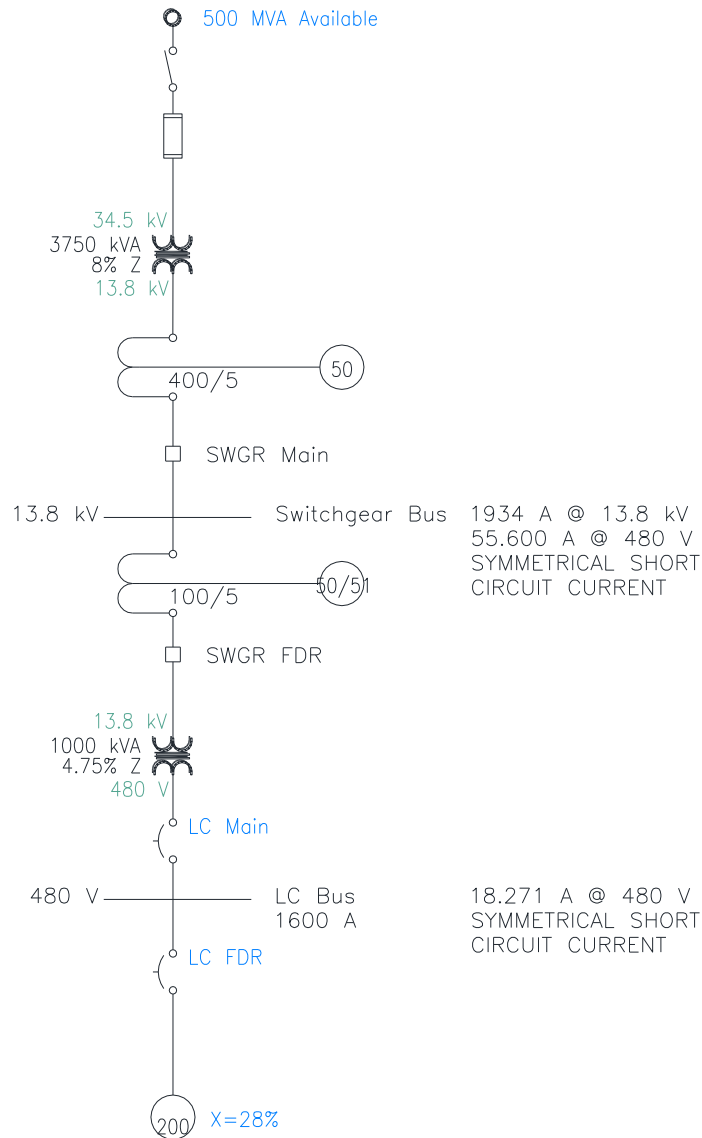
500 MVA Available

34.5 kV
3750 kVA
8% Z
13.8 kV

50
400/5

SWGR Main

13.8 kV
Switchgear Bus

1934 A @ 13.8 kV
55.600 A @ 480 V
SYMMETRICAL SHORT CIRCUIT CURRENT

50/51
100/5

SWGR FDR

13.8 kV
1000 kVA
4.75% Z
480 V

LC Main

480 V
LC Bus
1600 A

18.271 A @ 480 V
SYMMETRICAL SHORT CIRCUIT CURRENT

LC FDR

200
X=28%